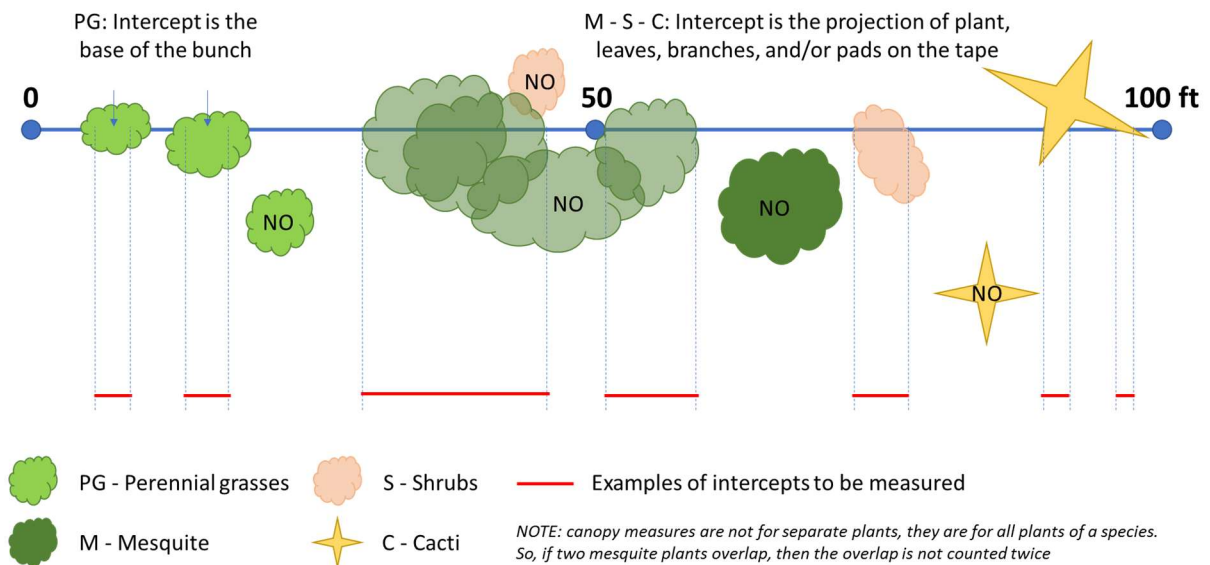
PG: Intercept is the base of the bunch

M - S - C: Intercept is the projection of plant, leaves, branches, and/or pads on the tape

0

50

100 ft

NO

NO

NO

NO

NO

PG - Perennial grasses

S - Shrubs

Examples of intercepts to be measured

M - Mesquite

C - Cacti

NOTE: canopy measures are not for separate plants, they are for all plants of a species. So, if two mesquite plants overlap, then the overlap is not counted twice